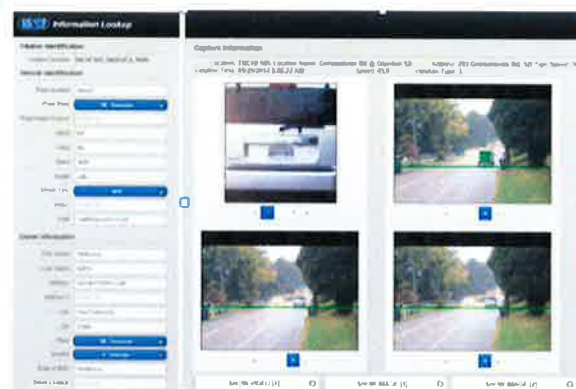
Information Lookup

Violation Identification

General Identification

Owner Information

Capture Information

Location: TSC HB 605 Location Name: Commonwealth Rd @ Oberlin St Address: 293 Commonwealth Rd "St" Type: Speed
Capture Time: 09/29/2014 3:05:22 AM Speed: 45.9 Violation Type: 1